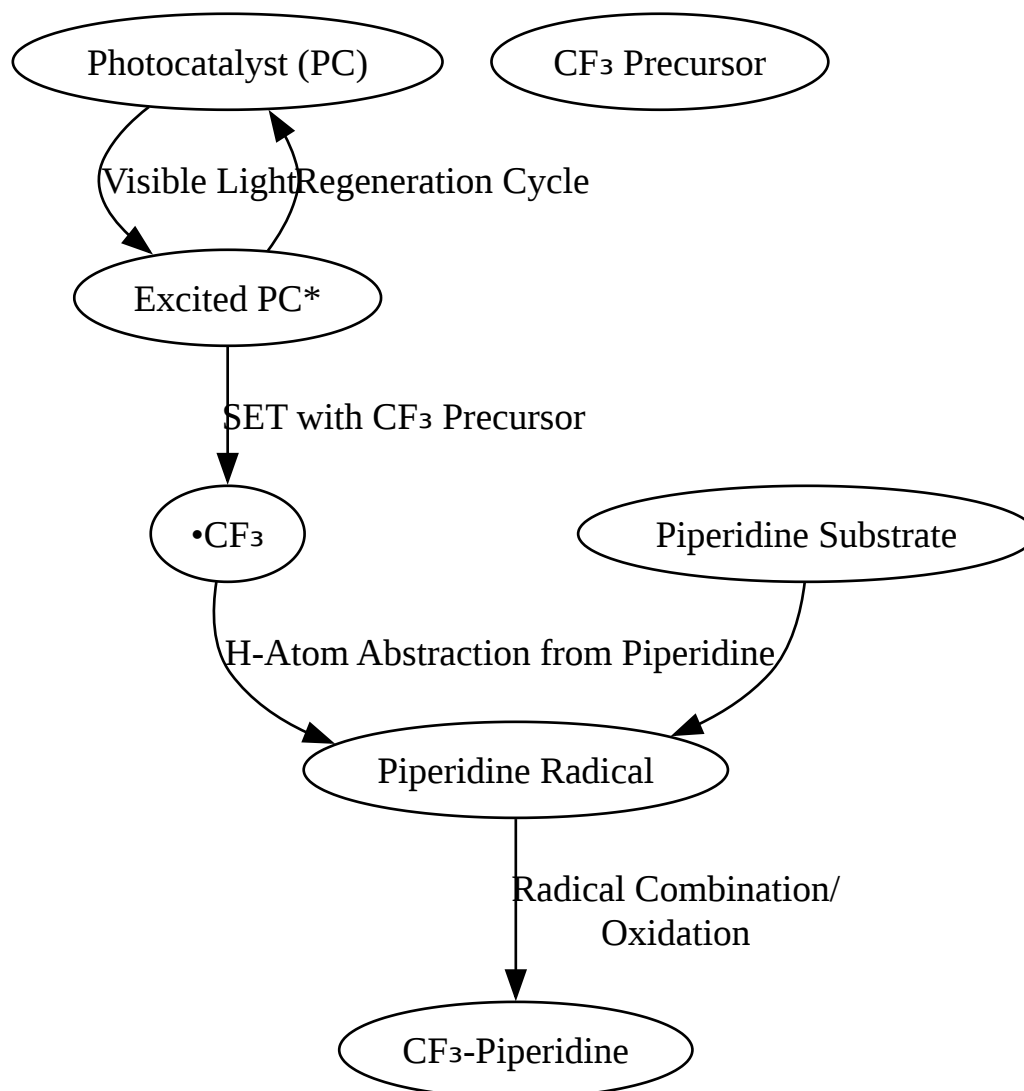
Photocatalyst (PC)

CF₃ Precursor

Visible Light

Regeneration Cycle

Excited PC*

SET with CF₃ Precursor

•CF₃

Piperidine Substrate

H-Atom Abstraction from Piperidine

Piperidine Radical

Radical Combination/ Oxidation

CF₃-Piperidine